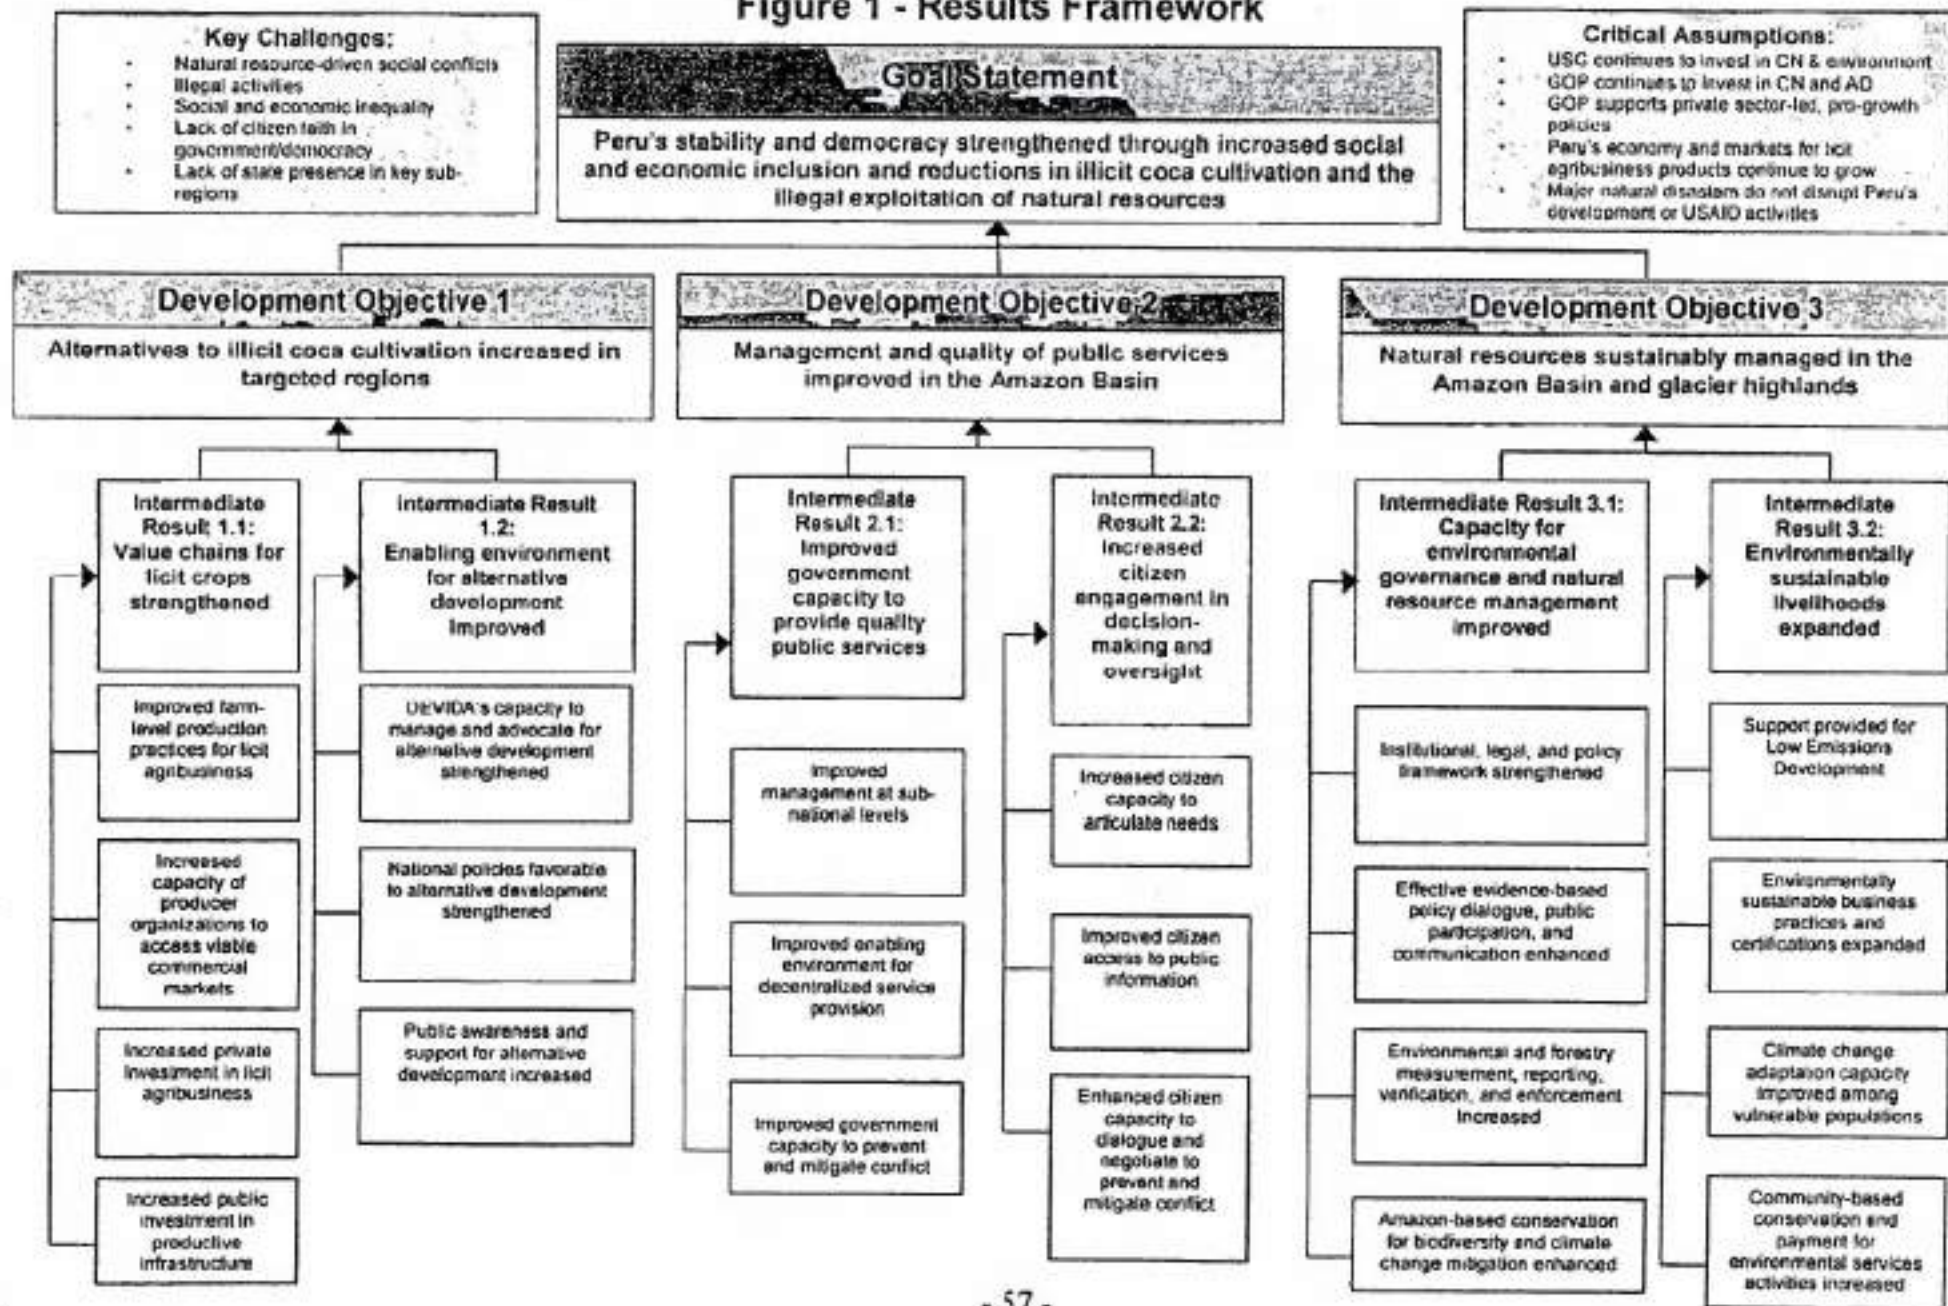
Figure 1 - Results Framework

Key Challenges:
- Natural resource-driven social conflicts
- Illegal activities
- Social and economic inequality
- Lack of citizen faith in government/democracy
- Lack of state presence in key sub-regions

Goal Statement
Peru's stability and democracy strengthened through increased social and economic inclusion and reductions in illicit coca cultivation and the illegal exploitation of natural resources

Critical Assumptions:
- USG continues to invest in CN & environment
- GOP continues to invest in CN and AD
- GOP supports private sector-led, pro-growth policies
- Peru's economy and markets for licit agribusiness products continue to grow
- Major natural disasters do not disrupt Peru's development or USAID activities

Development Objective 1
Alternatives to illicit coca cultivation increased in targeted regions

Development Objective 2
Management and quality of public services improved in the Amazon Basin

Development Objective 3
Natural resources sustainably managed in the Amazon Basin and glacier highlands

Intermediate Result 1.1: Value chains for licit crops strengthened

Improved farm-level production practices for licit agribusiness

Increased capacity of producer organizations to access viable commercial markets

Increased private investment in licit agribusiness

Increased public investment in productive infrastructure

Intermediate Result 1.2: Enabling environment for alternative development improved

DEVIDA's capacity to manage and advocate for alternative development strengthened

National policies favorable to alternative development strengthened

Public awareness and support for alternative development increased

Intermediate Result 2.1: Improved government capacity to provide quality public services

Improved management at sub-national levels

Improved enabling environment for decentralized service provision

Improved government capacity to prevent and mitigate conflict

Intermediate Result 2.2: Increased citizen engagement in decision-making and oversight

Increased citizen capacity to articulate needs

Improved citizen access to public information

Enhanced citizen capacity to dialogue and negotiate to prevent and mitigate conflict

Intermediate Result 3.1: Capacity for environmental governance and natural resource management improved

Institutional, legal, and policy framework strengthened

Effective evidence-based policy dialogue, public participation, and communication enhanced

Environmental and forestry measurement, reporting, verification, and enforcement increased

Amazon-based conservation for biodiversity and climate change mitigation enhanced

Intermediate Result 3.2: Environmentally sustainable livelihoods expanded

Support provided for Low Emissions Development

Environmentally sustainable business practices and certifications expanded

Climate change adaptation capacity improved among vulnerable populations

Community-based conservation and payment for environmental services activities increased

- 57 -